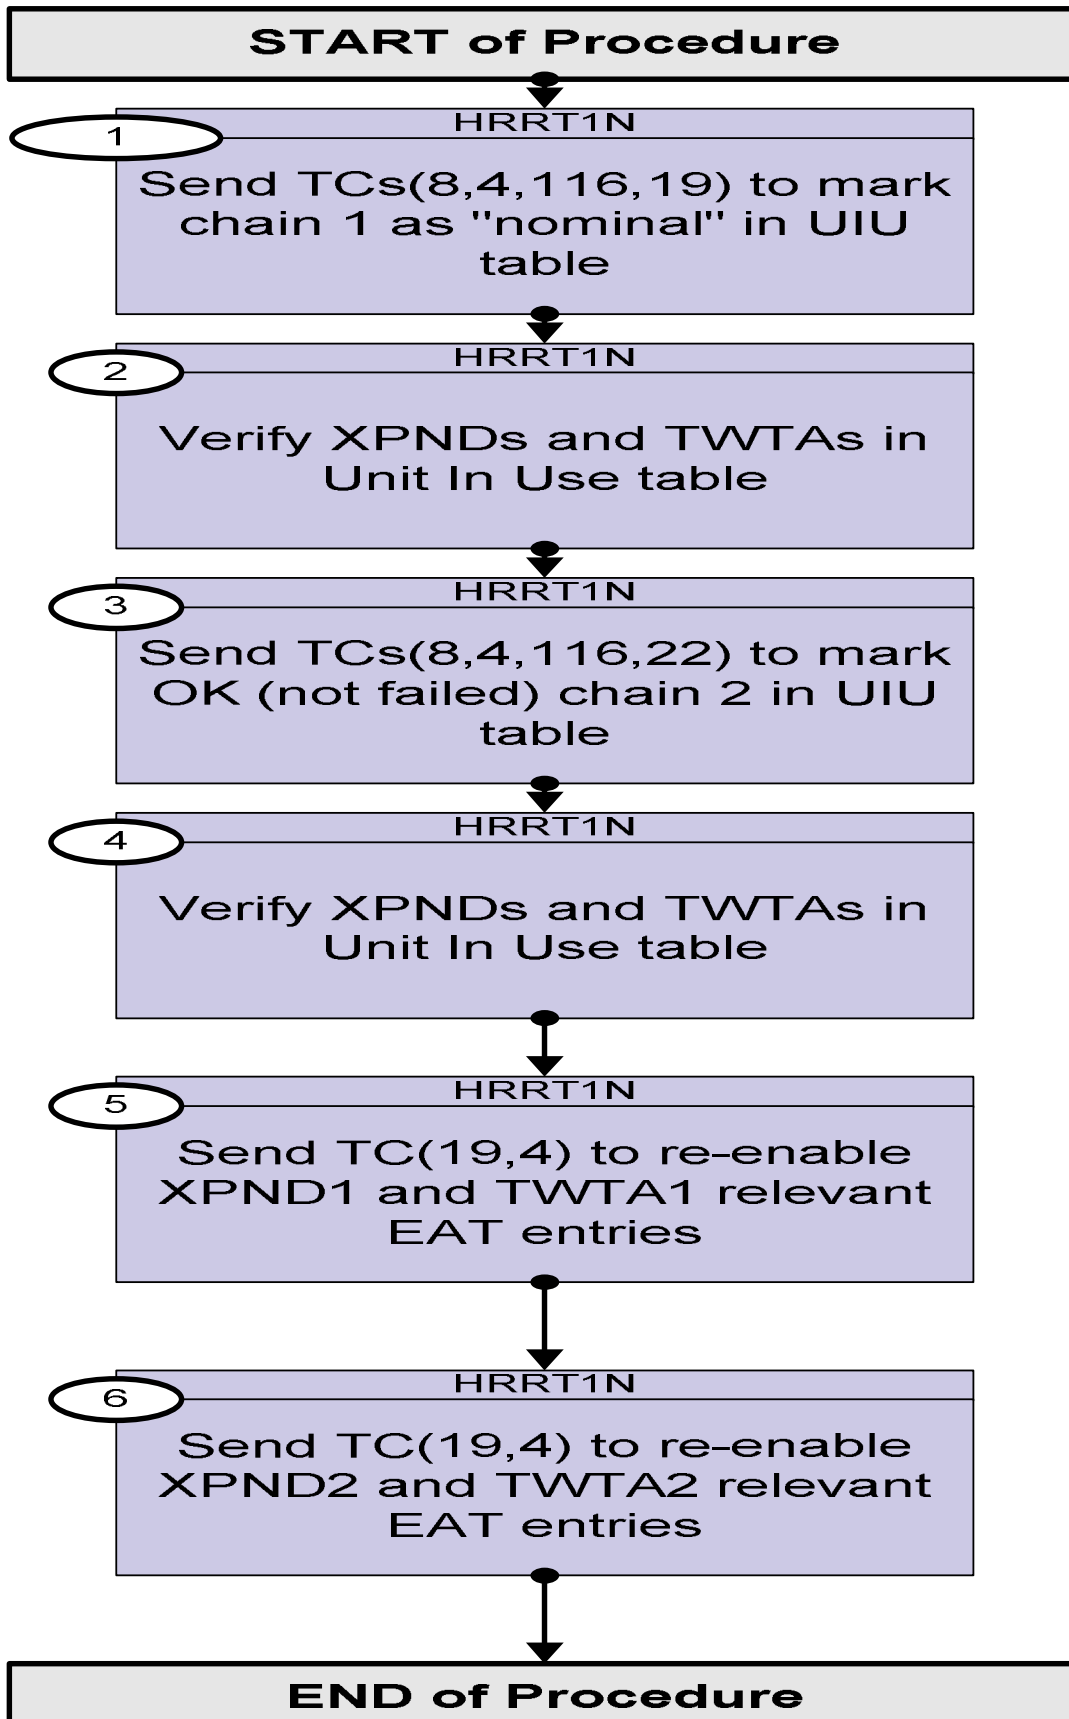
START of Procedure

1
HRRT1N
Send TCs(8,4,116,19) to mark chain 1 as "nominal" in UIU table

2
HRRT1N
Verify XPNDs and TWTAs in Unit In Use table

3
HRRT1N
Send TCs(8,4,116,22) to mark OK (not failed) chain 2 in UIU table

4
HRRT1N
Verify XPNDs and TWTAs in Unit In Use table

5
HRRT1N
Send TC(19,4) to re-enable XPND1 and TWTA1 relevant EAT entries

6
HRRT1N
Send TC(19,4) to re-enable XPND2 and TWTA2 relevant EAT entries

END of Procedure